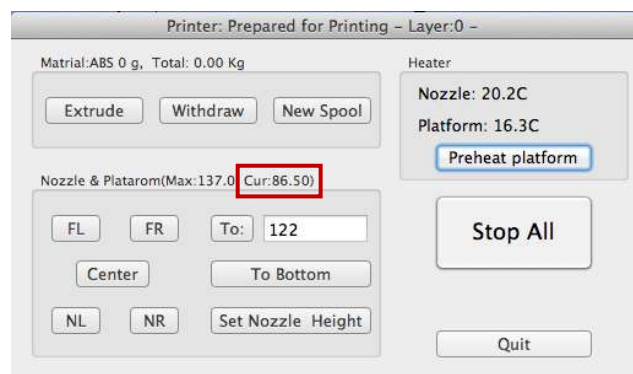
Printer: Prepared for Printing – Layer:0 –

Matrial:ABS 0 g, Total: 0.00 Kg

Extrude
Withdraw
New Spool

Heater

Nozzle: 20.2C

Platform: 16.3C

Preheat platform

Nozzle & Platarom(Max:137.0 Cur:86.50)

FL
FR
To:
122

Center
To Bottom

NL
NR
Set Nozzle Height

Stop All

Quit